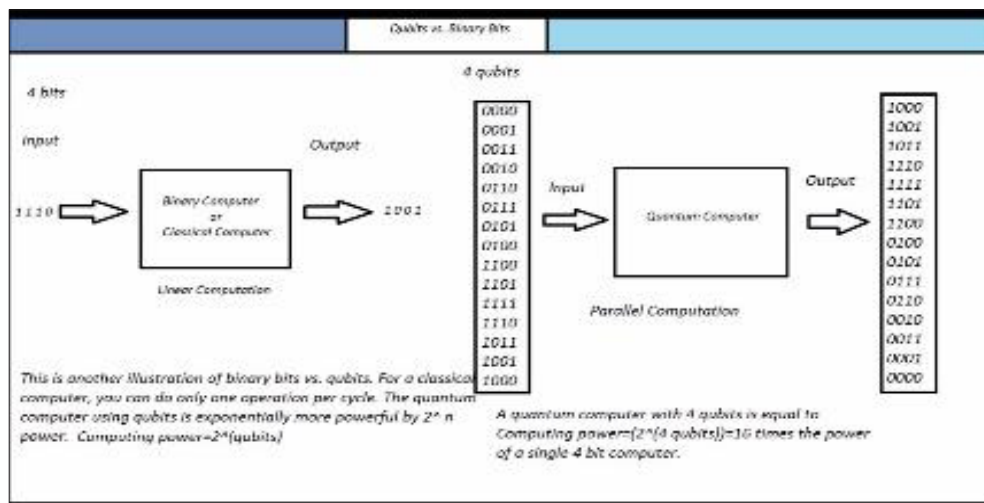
Qubits vs. Binary Bits

4 bits

Input

1 1 1 0

Binary Computer or Classical Computer

Output

1 0 0 1

Linear Computation

4 qubits

0000
0001
0011
0010
0110
0111
0101
0100
1100
1101
1111
1110
1011
1001
1000

Input

Quantum Computer

Output

1000
1001
1011
1110
1111
1101
1100
0100
0101
0111
0110
0010
0011
0001
0000

Parallel Computation

This is another illustration of binary bits vs. qubits. For a classical computer, you can do only one operation per cycle. The quantum computer using qubits is exponentially more powerful by 2^ n power. Computing power=2^(qubits)

A quantum computer with 4 qubits is equal to Computing power=(2^(4 qubits))=16 times the power of a single 4 bit computer.